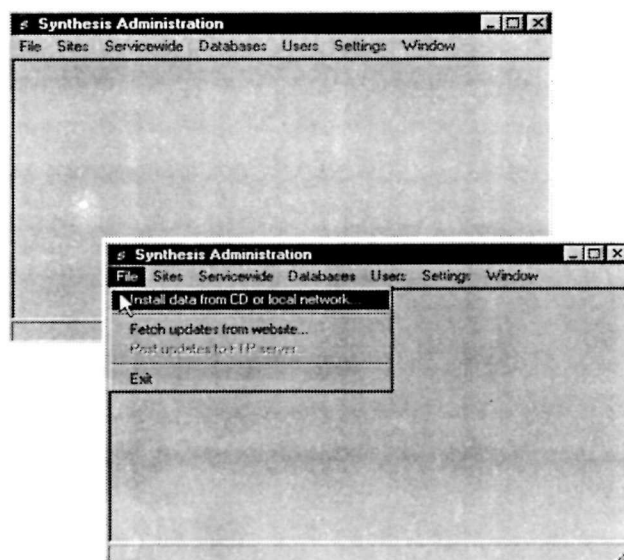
Synthesis Administration

File Sites Servicewide Databases Users Settings Window

Synthesis Administration

File Sites Servicewide Databases Users Settings Window

Install data from CD or local network...

Fetch updates from website...

Post updates to FTP server...

Exit